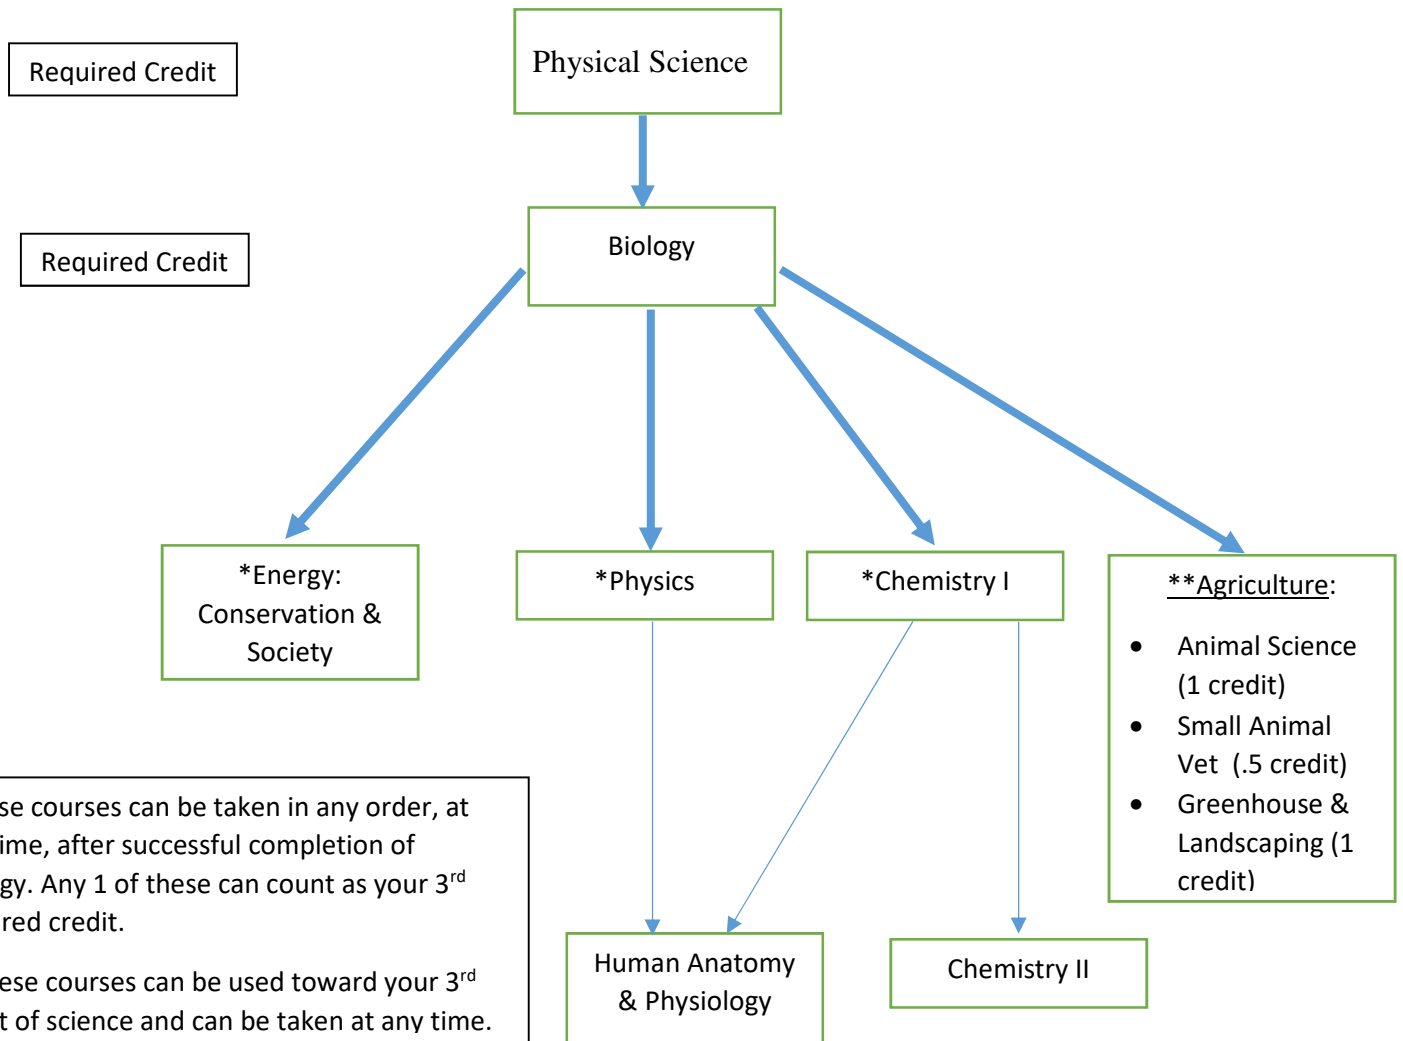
Required Credit

Physical Science

Required Credit

Biology

*Energy: Conservation & Society

*Physics

*Chemistry I

**Agriculture:

- Animal Science (1 credit)
- Small Animal Vet (.5 credit)
- Greenhouse & Landscaping (1 credit)

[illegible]se courses can be taken in any order, at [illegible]ime, after successful completion of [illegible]gy. Any 1 of these can count as your 3$^{rd}$ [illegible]red credit.

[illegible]ese courses can be used toward your 3$^{rd}$ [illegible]t of science and can be taken at any time.

Human Anatomy & Physiology

Chemistry II